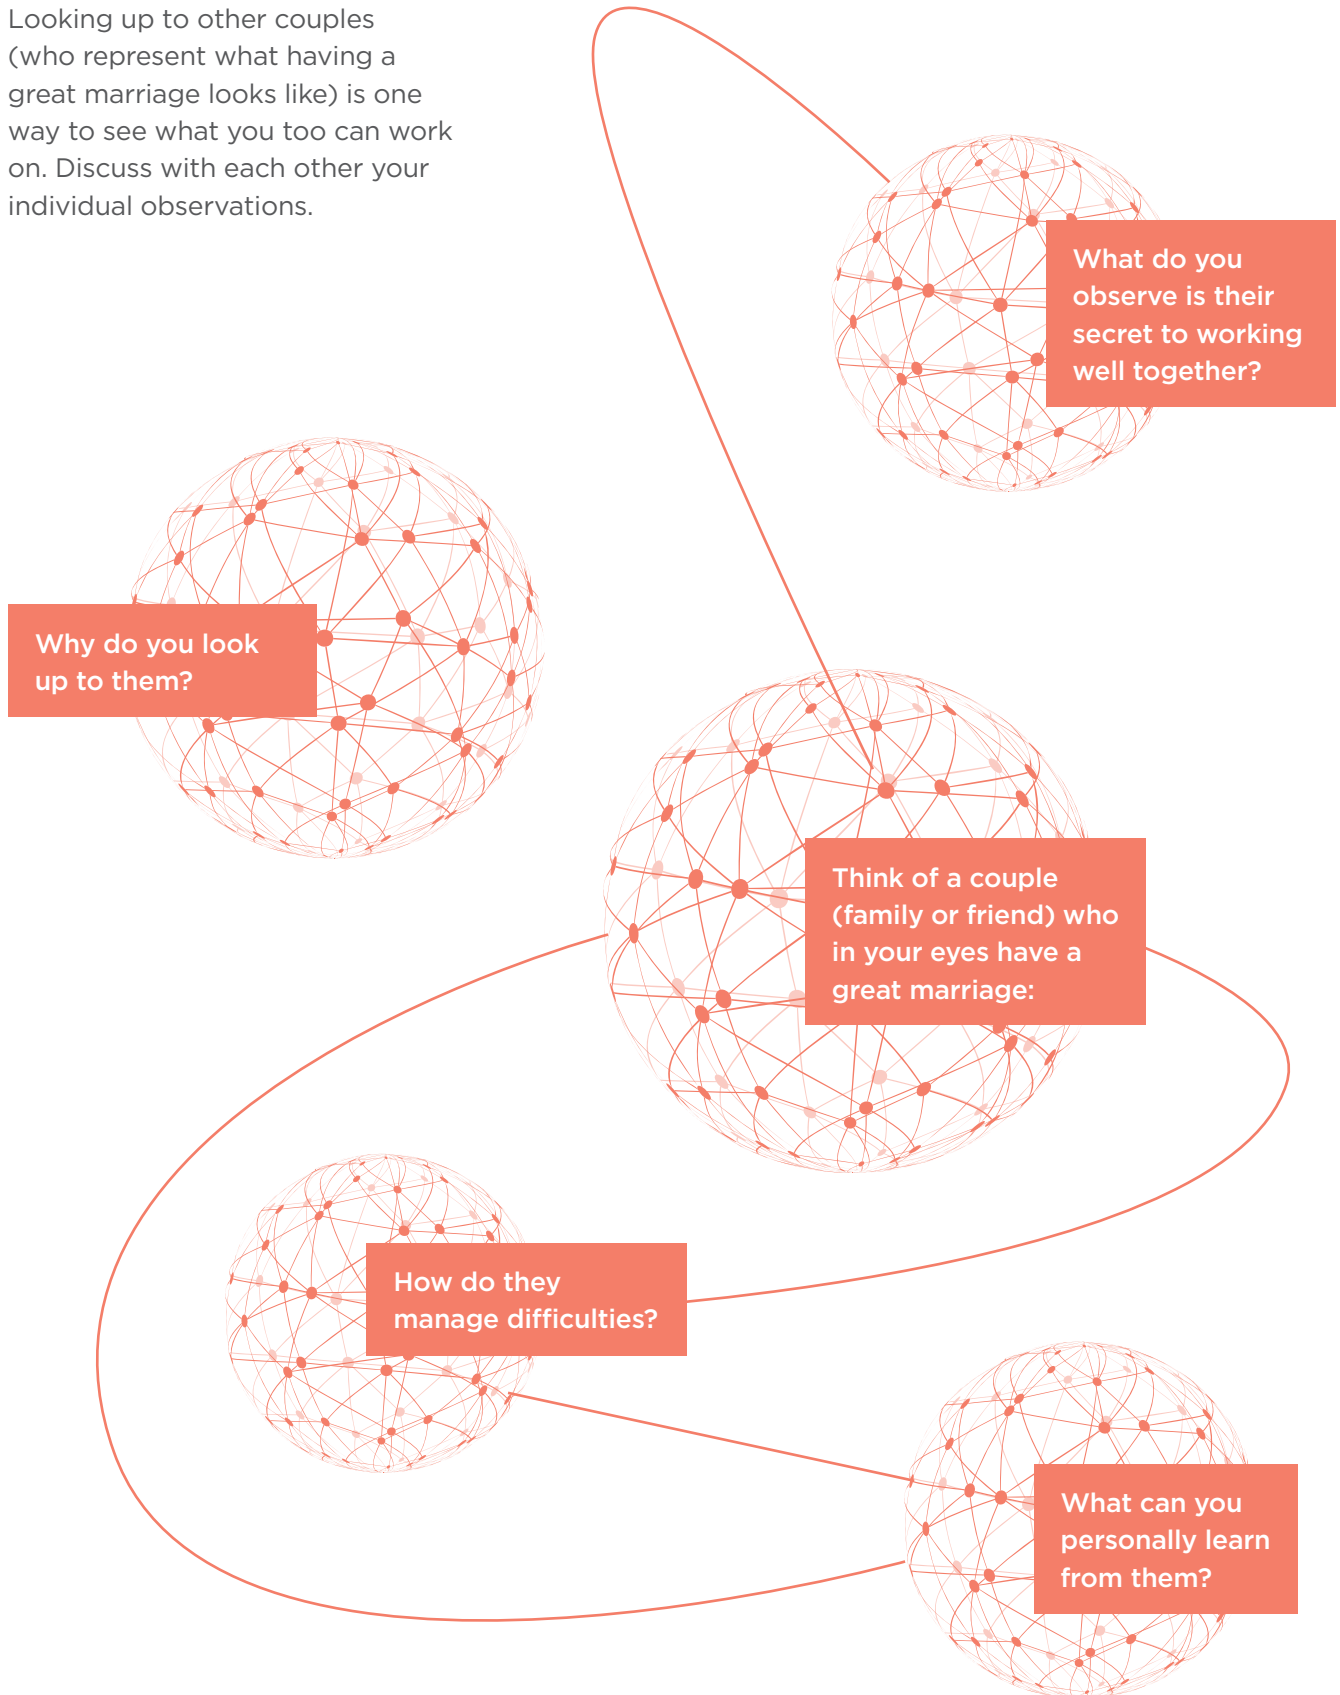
Looking up to other couples (who represent what having a great marriage looks like) is one way to see what you too can work on. Discuss with each other your individual observations.

What do you observe is their secret to working well together?

Why do you look up to them?

Think of a couple (family or friend) who in your eyes have a great marriage:

How do they manage difficulties?

What can you personally learn from them?